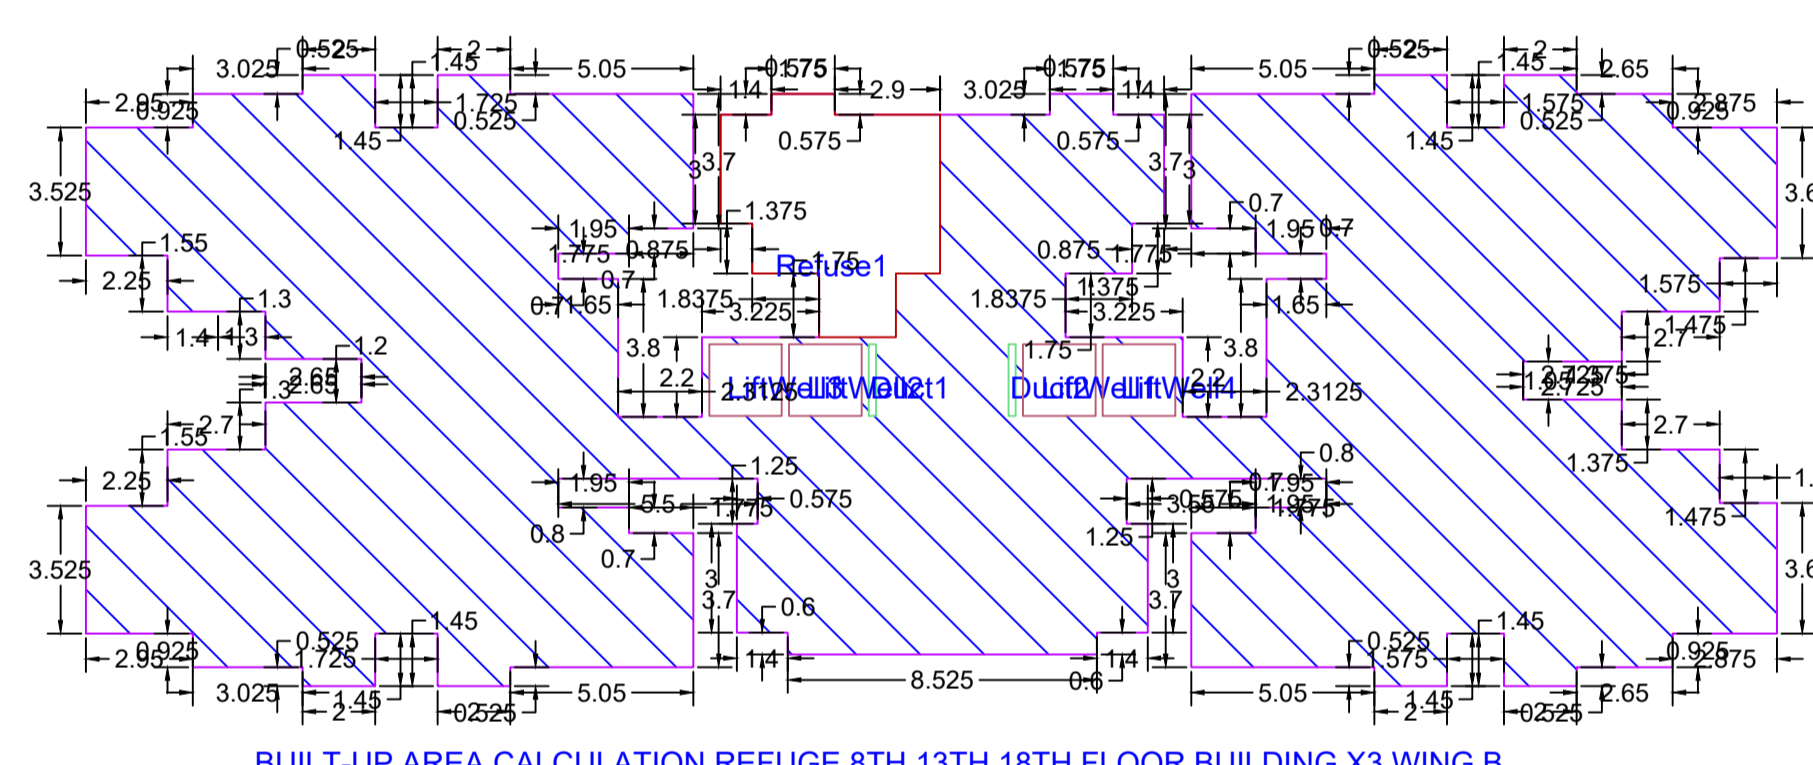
0.525
2
3.025
1.45
5.05
0.575
1.575
2.9
3.025
0.575
1.575
5.05
0.525
2
1.45
2.65
2.95
0.925
1.4
1.725
0.525
1.4
1.575
0.525
2.875
0.925
1.45
0.575
0.575
1.45
3
3.7
3.7
3
3.525
3.6
1.375
0.7
1.95
1.95
0.7
1.55
1.775
0.875
1.75
Refuse1
0.875
1.775
2.25
0.7
1.375
1.575
1.3
0.7
1.65
1.8375
3.225
1.8375
3.225
1.65
1.4
1.3
1.475
1.2
3.8
1.75
3.8
2.7
2.65
2.2
2.2
1.3
2.65
2.3125
LiftWell1
LiftWell2
Duct1
Duct2
LiftWell3
LiftWell4
2.3125
2.725
1.475
2.7
2.7
1.55
1.375
1.25
0.8
2.25
1.95
0.7
1.95
1.5
1.775
0.575
3.55
0.575
1.95
1.575
1.475
0.8
1.25
0.7
3.525
3.6
3
3
3.7
0.6
3.7
1.45
0.525
1.45
0.925
0.525
2.95
1.725
1.575
0.925
2.875
1.4
1.4
8.525
0.6
3.025
1.45
2
0.525
5.05
5.05
1.45
2
0.525
2.65
BUILT-UP AREA CALCULATION REFUGE 8TH 13TH 18TH FLOOR BUILDING X3 WING B